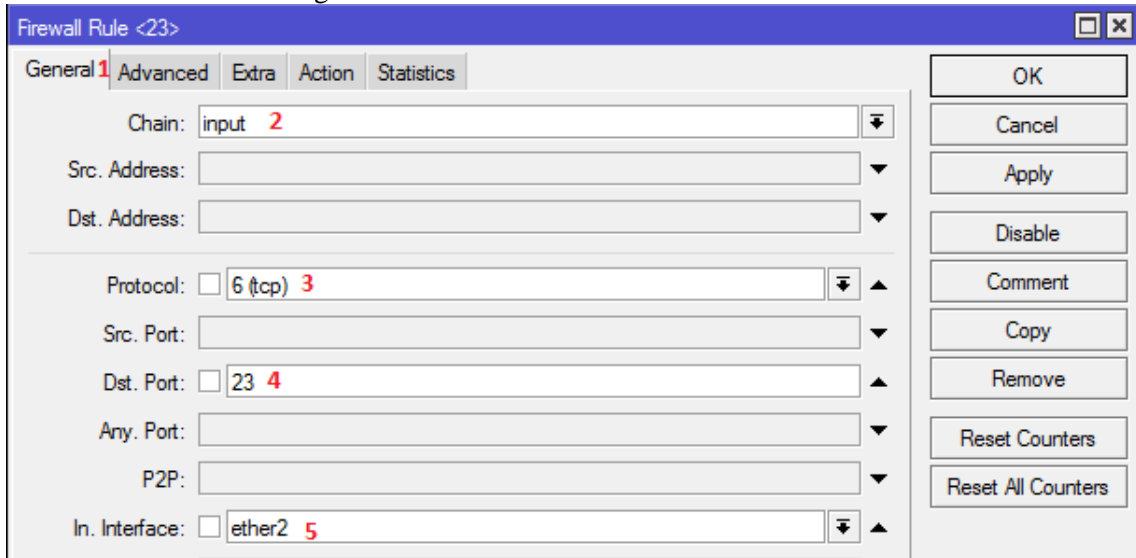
Firewall Rule <23>

General 1 Advanced Extra Action Statistics

Chain: input 2

Src. Address:

Dst. Address:

Protocol: 6 (tcp) 3

Src. Port:

Dst. Port: 23 4

Any. Port:

P2P:

In. Interface: ether2 5

OK

Cancel

Apply

Disable

Comment

Copy

Remove

Reset Counters

Reset All Counters